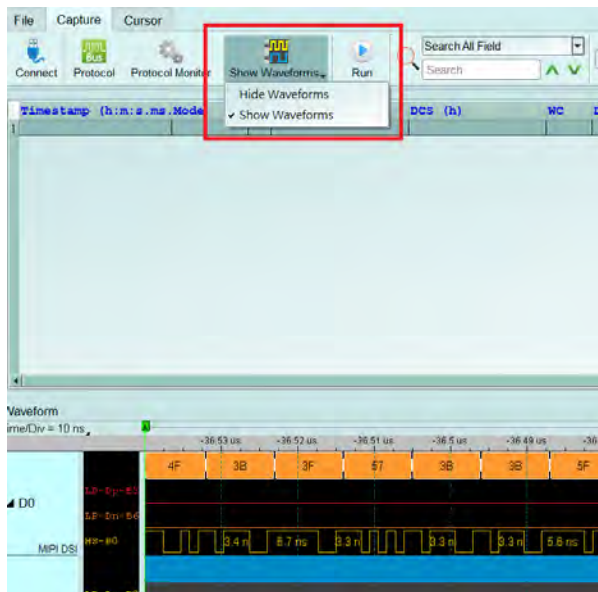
File Capture Cursor

Connect Protocol Protocol Monitor Show Waveforms Run

Search All Field

Search

Hide Waveforms
✓ Show Waveforms

Timestamp (h:m:s.ms.Mode DCS (h) WC

Waveform
ime/Div = 10 ns

A

-36.53 us -36.52 us -36.51 us -36.5 us -36.49 us -36

4F 3B 3F 57 3B 3B 5F

D0

LP-Dp-E0

LP-Dn-E0

HS-E0

MIPI DSI

3.4 n 8.7 ns 3.3 n 3.3 n 3.3 n 5.8 ns